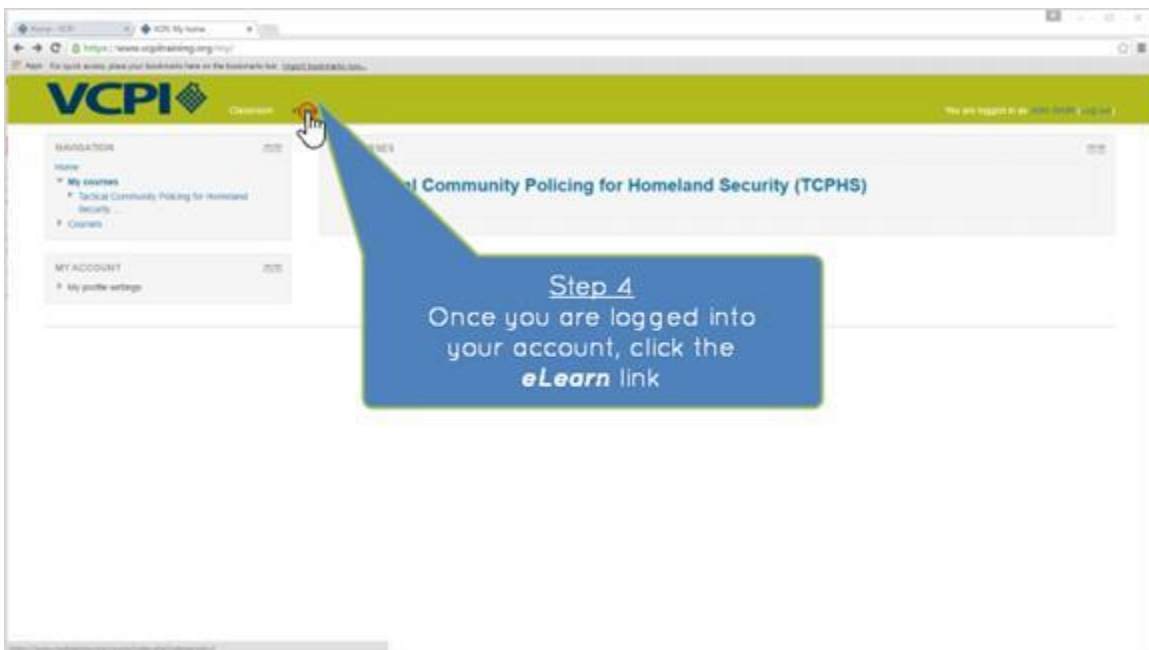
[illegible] VCPI: My home

https://www.vcpitraining.org/my/

Apps For quick access, place your bookmarks here on the bookmarks bar. Import bookmarks now...

VCPI

Classroom

You are logged in as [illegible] (Log out)

NAVIGATION

Home

My courses

Tactical Community Policing for Homeland Security ...

Courses

MY ACCOUNT

My profile settings

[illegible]SES

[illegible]l Community Policing for Homeland Security (TCPHS)

Step 4
Once you are logged into your account, click the ***eLearn*** link